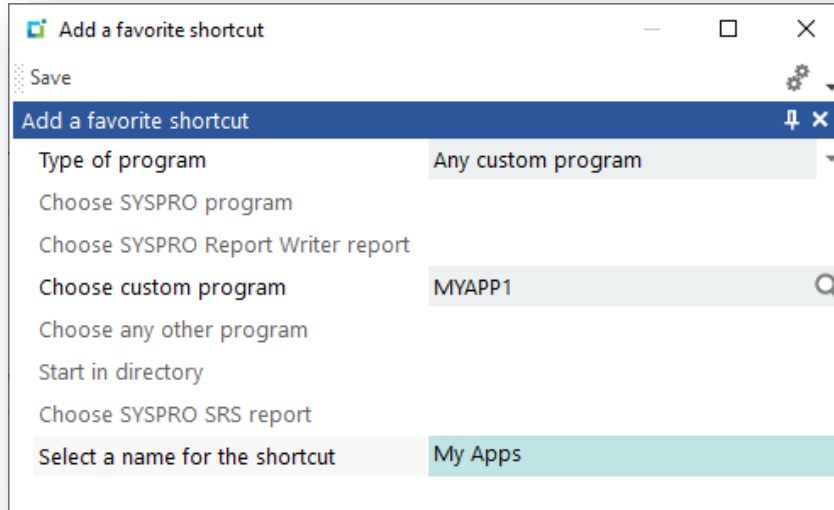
Add a favorite shortcut

Save

Add a favorite shortcut

| | |
|---|---|
| Type of program | Any custom program |
| Choose SYSPRO program | |
| Choose SYSPRO Report Writer report | |
| Choose custom program | MYAPP1 |
| Choose any other program | |
| Start in directory | |
| Choose SYSPRO SRS report | |
| Select a name for the shortcut | My Apps |